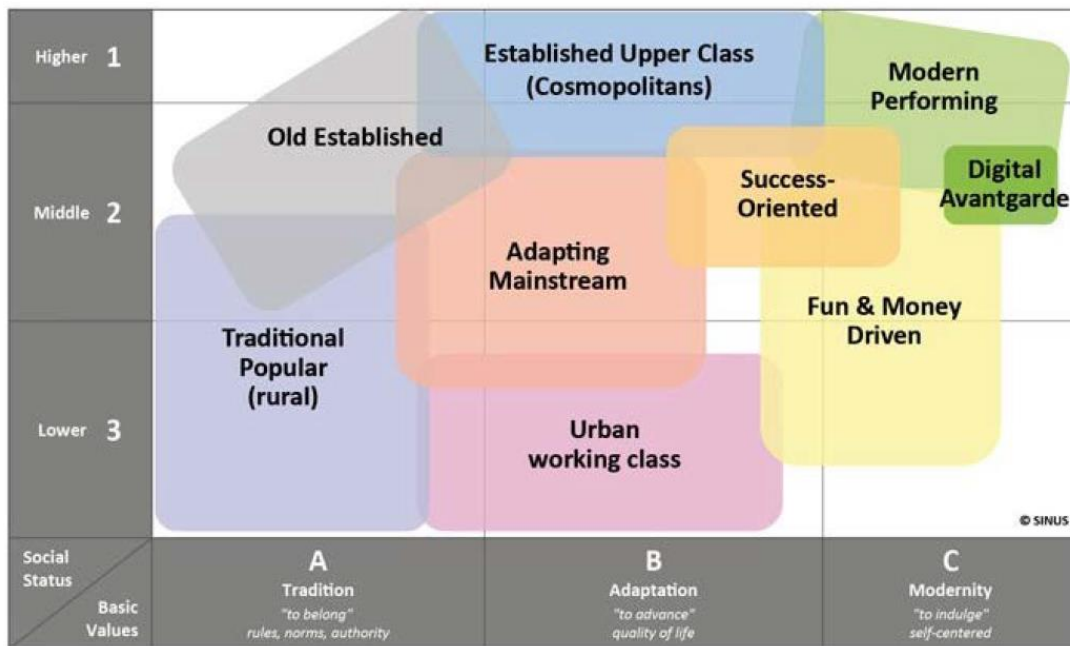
Higher 1

Middle 2

Lower 3

Established Upper Class (Cosmopolitans)

Modern Performing

Old Established

Digital Avantgarde

Success-Oriented

Adapting Mainstream

Fun & Money Driven

Traditional Popular (rural)

Urban working class

© SINUS

Social Status

Basic Values

A
Tradition
"to belong"
rules, norms, authority

B
Adaptation
"to advance"
quality of life

C
Modernity
"to indulge"
self-centered